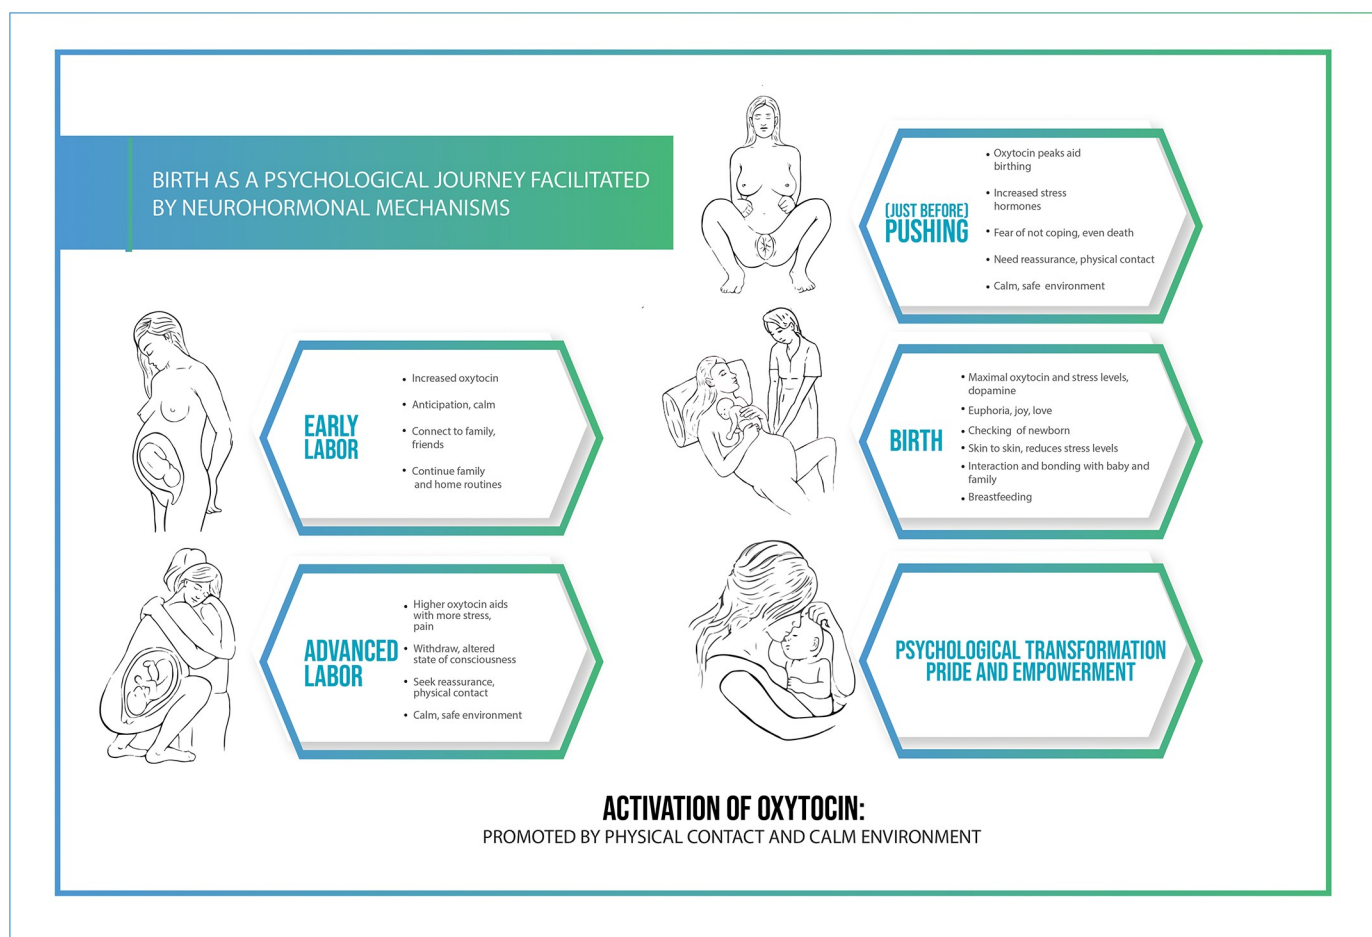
BIRTH AS A PSYCHOLOGICAL JOURNEY FACILITATED BY NEUROHORMONAL MECHANISMS

(JUST BEFORE) PUSHING

- Oxytocin peaks aid birthing
- Increased stress hormones
- Fear of not coping, even death
- Need reassurance, physical contact
- Calm, safe environment

EARLY LABOR

- Increased oxytocin
- Anticipation, calm
- Connect to family, friends
- Continue family and home routines

BIRTH

- Maximal oxytocin and stress levels, dopamine
- Euphoria, joy, love
- Checking of newborn
- Skin to skin, reduces stress levels
- Interaction and bonding with baby and family
- Breastfeeding

ADVANCED LABOR

- Higher oxytocin aids with more stress, pain
- Withdraw, altered state of consciousness
- Seek reassurance, physical contact
- Calm, safe environment

PSYCHOLOGICAL TRANSFORMATION PRIDE AND EMPOWERMENT

ACTIVATION OF OXYTOCIN:
PROMOTED BY PHYSICAL CONTACT AND CALM ENVIRONMENT